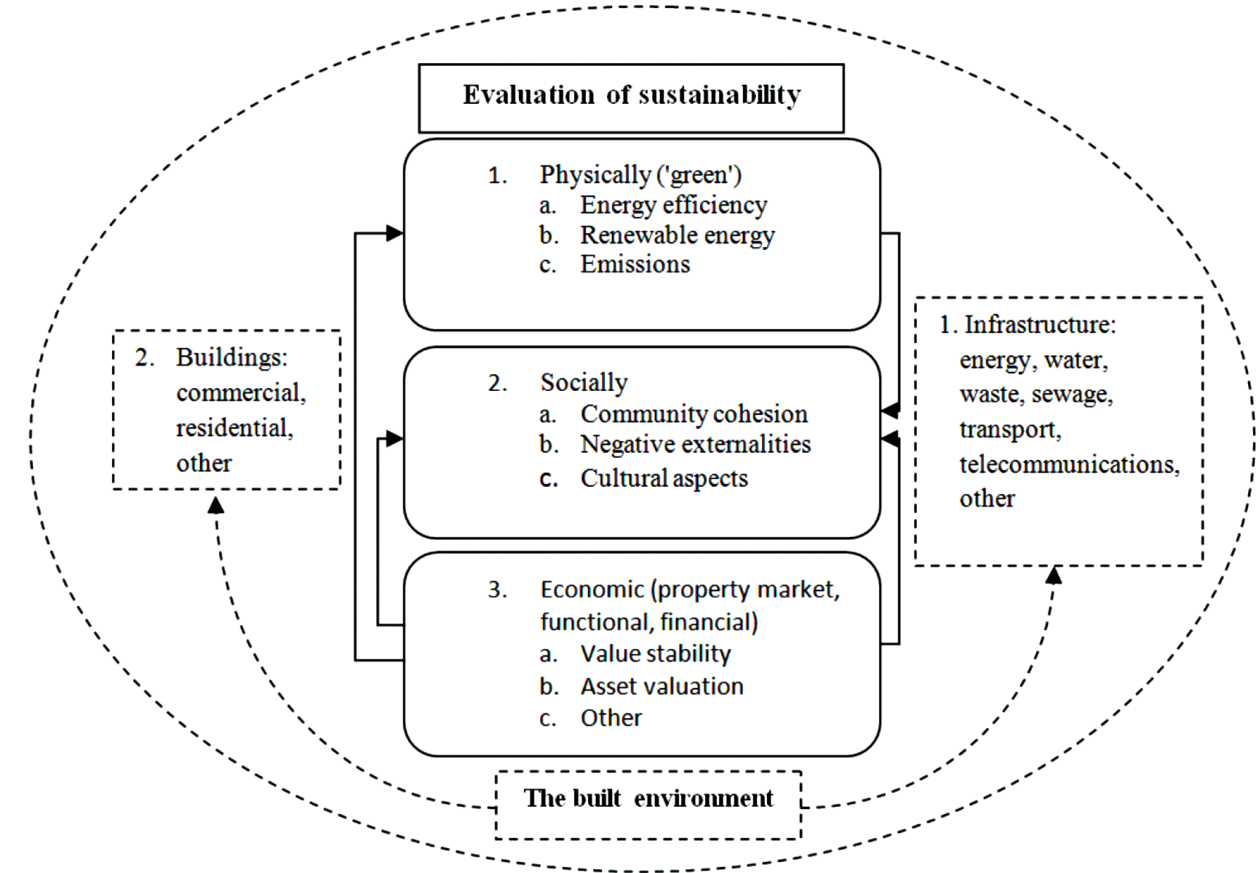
Evaluation of sustainability

1. Physically ('green')
a. Energy efficiency
b. Renewable energy
c. Emissions

2. Buildings: commercial, residential, other

2. Socially
a. Community cohesion
b. Negative externalities
c. Cultural aspects

1. Infrastructure: energy, water, waste, sewage, transport, telecommunications, other

3. Economic (property market, functional, financial)
a. Value stability
b. Asset valuation
c. Other

The built environment